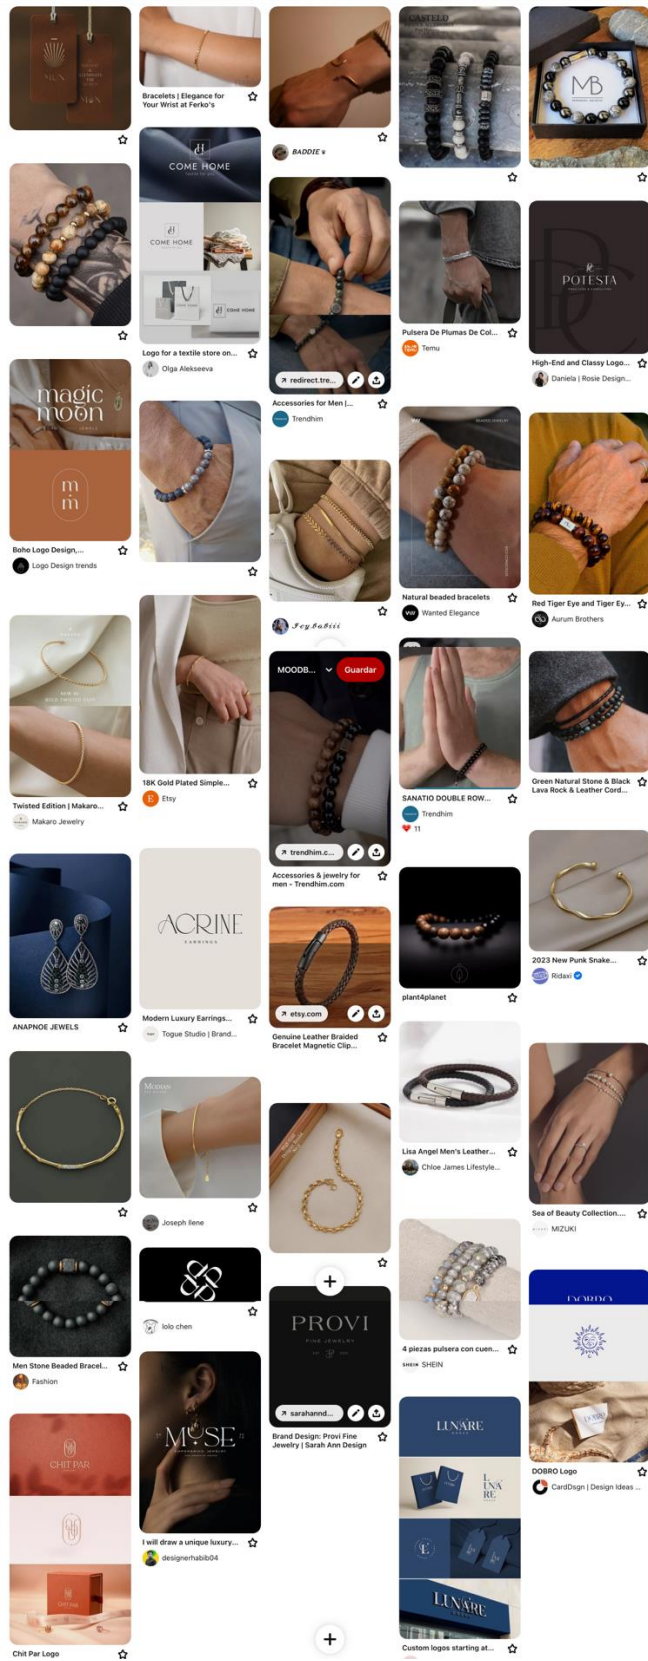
Bracelets | Elegance for Your Wrist at Ferko's

BADDIE

CASTELO

MB

COME HOME

COME HOME

Logo for a textile store on...

Olga Alekseeva

redirect.tre...

Accessories for Men |...

Trendhim

Pulsera De Plumas De Col...

Temu

POTESTA

High-End and Classy Logo...

Daniela | Rosie Design...

magic moon

Boho Logo Design,...

Logo Design trends

Natural beaded bracelets

Wanted Elegance

Red Tiger Eye and Tiger Ey...

Aurum Brothers

Twisted Edition | Makaro...

Makaro Jewelry

18K Gold Plated Simple...

Etsy

MOODB...

Guardar

trendhim.c...

Accessories & jewelry for men - Trendhim.com

SANATIO DOUBLE ROW...

Trendhim

11

Green Natural Stone & Black Lava Rock & Leather Cord...

ANAPNOE JEWELS

ACRINE

EARRINGS

Modern Luxury Earrings...

Togue Studio | Brand...

etsy.com

Genuine Leather Braided Bracelet Magnetic Clip...

plant4planet

2023 New Punk Snake...

Ridaxi

Lisa Angel Men's Leather...

Chloe James Lifestyle...

Sea of Beauty Collection....

MIZUKI

Joseph Ilene

lolo chen

PROVI

FINE JEWELRY

sarahannd...

Brand Design: Provi Fine Jewelry | Sarah Ann Design

Men Stone Beaded Bracel...

Fashion

4 piezas pulsera con cuen...

SHEIN SHEIN

DOBRO

DOBRO Logo

CardDsgn | Design Ideas ...

CHIT PAR

MUSE

I will draw a unique luxury...

designerhabib04

LUNARE

LUNARE

Custom logos starting at...

Chit Par Logo